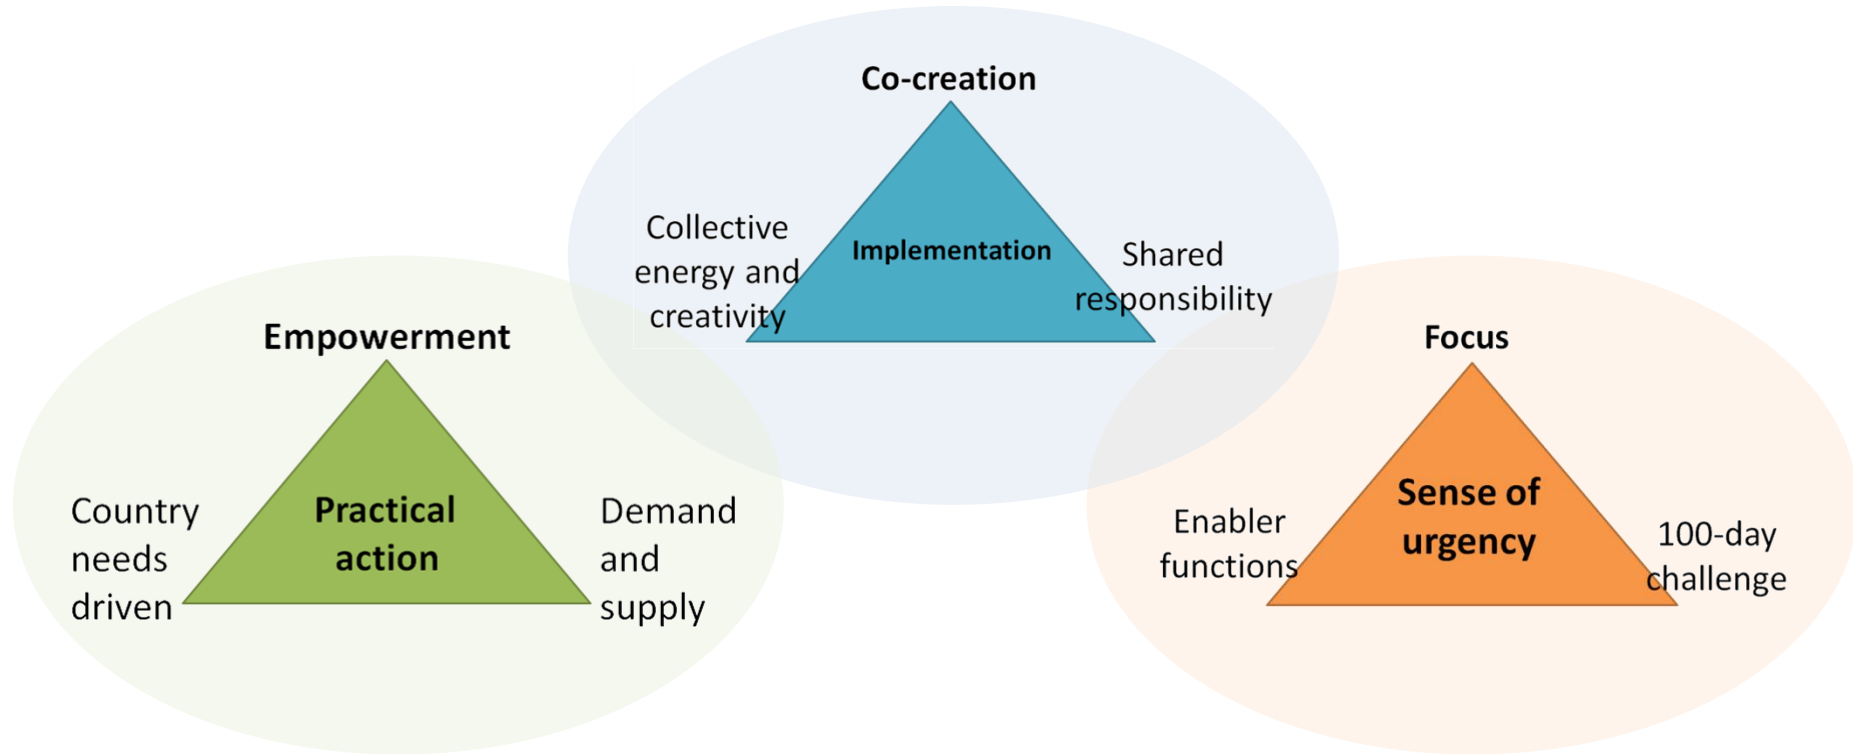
Co-creation

Collective energy and creativity

Implementation

Shared responsibility

Empowerment

Country needs driven

Practical action

Demand and supply

Focus

Enabler functions

Sense of urgency

100-day challenge